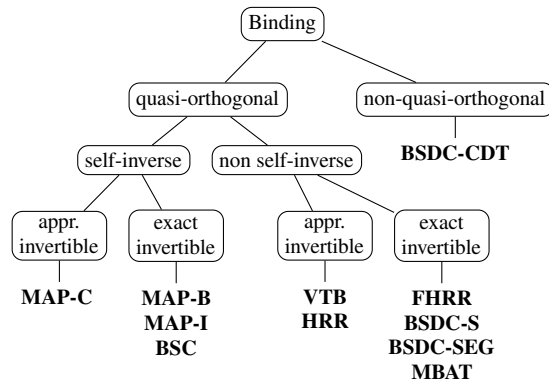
Binding

quasi-orthogonal

non-quasi-orthogonal

BSDC-CDT

self-inverse

non self-inverse

appr. invertible

exact invertible

appr. invertible

exact invertible

MAP-C

MAP-B
MAP-I
BSC

VTB
HRR

FHRR
BSDC-S
BSDC-SEG
MBAT